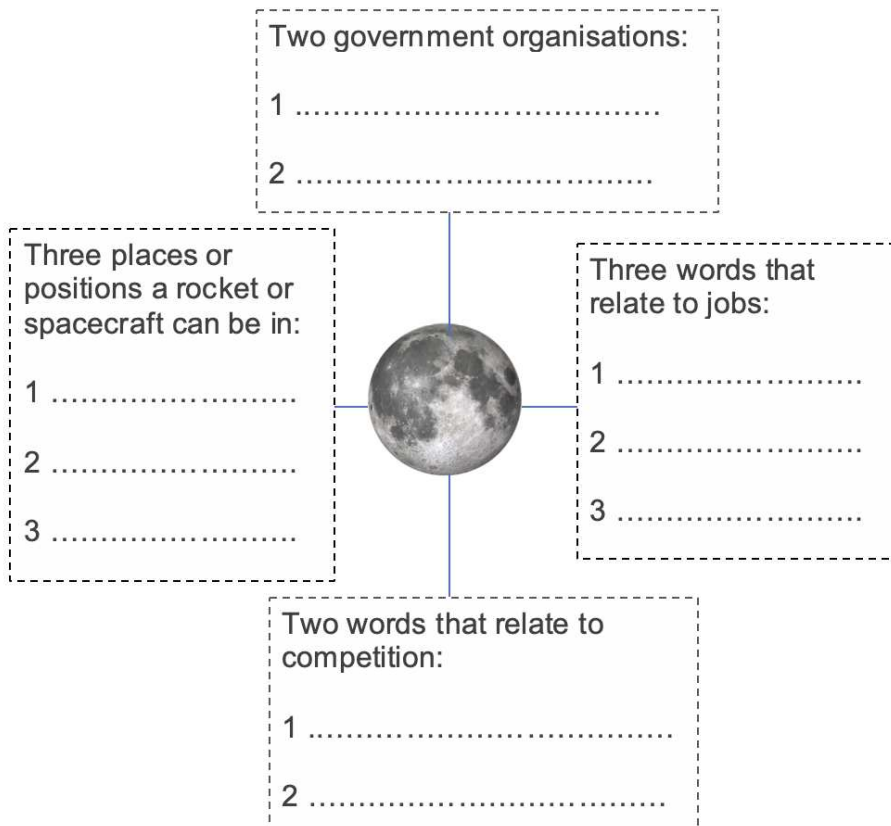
Two government organisations:

1 ......................................

2 ......................................

Three places or positions a rocket or spacecraft can be in:

1 ........................

2 ........................

3 ........................

Three words that relate to jobs:

1 ........................

2 ........................

3 ........................

Two words that relate to competition:

1 ......................................

2 ......................................